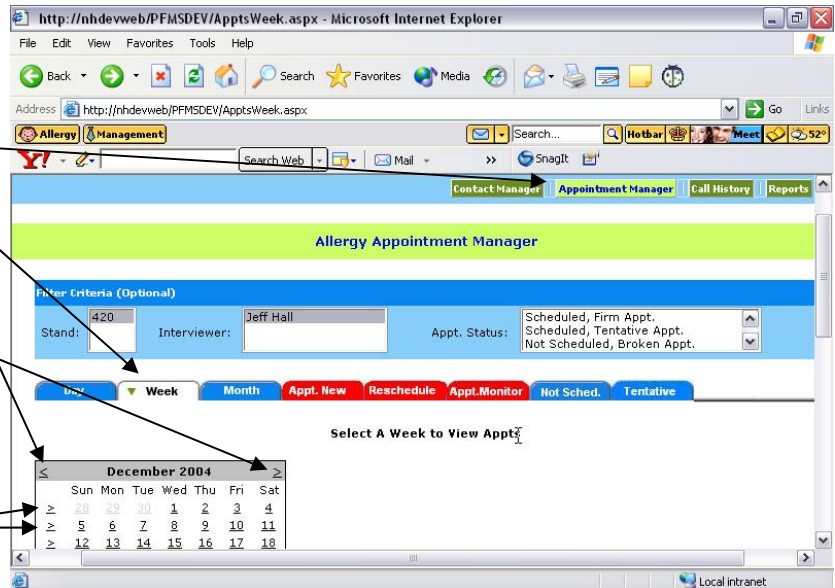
http://nhdevweb/PFMSDEV/ApptsWeek.aspx - Microsoft Internet Explorer

File Edit View Favorites Tools Help

Back Search Favorites Media

Address http://nhdevweb/PFMSDEV/ApptsWeek.aspx Go Links

Allergy Management Search... Hotbar Meet 52°

Search Web Mail SnagIt

Contact Manager Appointment Manager Call History Reports

Allergy Appointment Manager

Filter Criteria (Optional)

Stand: 420 Interviewer: Jeff Hall Appt. Status: Scheduled, Firm Appt. Scheduled, Tentative Appt. Not Scheduled, Broken Appt.

Day Week Month Appt. New Reschedule Appt.Monitor Not Sched. Tentative

Select A Week to View Appts

| ≤ | December 2004 | | | | | | ≥ |
|---|---|---|---|---|---|---|---|
| | Sun | Mon | Tue | Wed | Thu | Fri | Sat |
| ≥ | 28 | 29 | 30 | 1 | 2 | 3 | 4 |
| ≥ | 5 | 6 | 7 | 8 | 9 | 10 | 11 |
| ≥ | 12 | 13 | 14 | 15 | 16 | 17 | 18 |

Local intranet